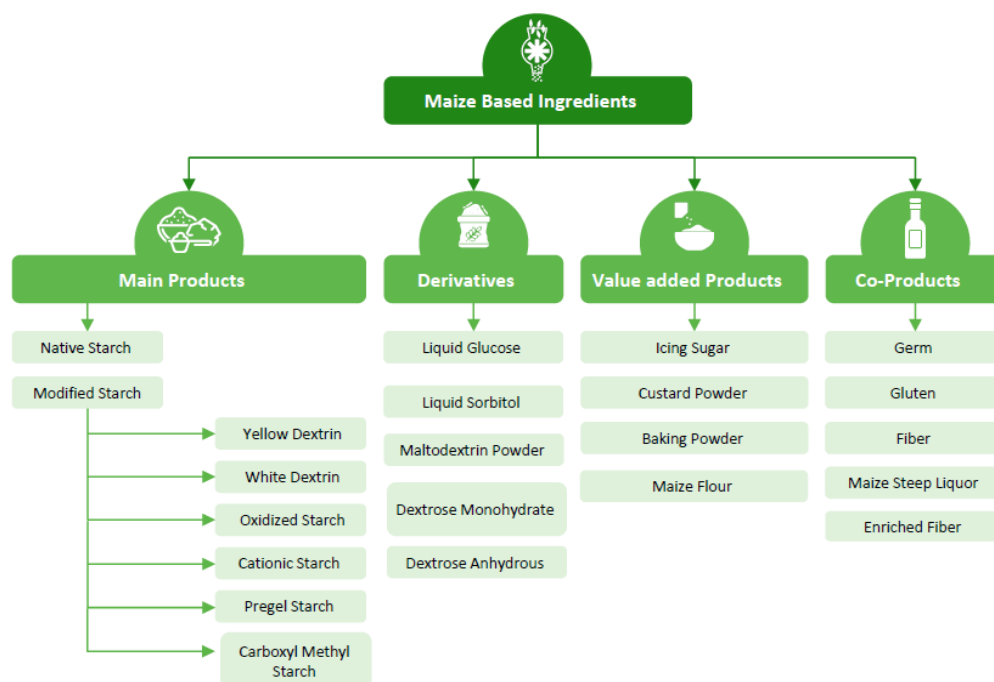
Maize Based Ingredients

Main Products

Native Starch

Modified Starch

Yellow Dextrin

White Dextrin

Oxidized Starch

Cationic Starch

Pregel Starch

Carboxyl Methyl Starch

Derivatives

Liquid Glucose

Liquid Sorbitol

Maltodextrin Powder

Dextrose Monohydrate

Dextrose Anhydrous

Value added Products

Icing Sugar

Custard Powder

Baking Powder

Maize Flour

Co-Products

Germ

Gluten

Fiber

Maize Steep Liquor

Enriched Fiber